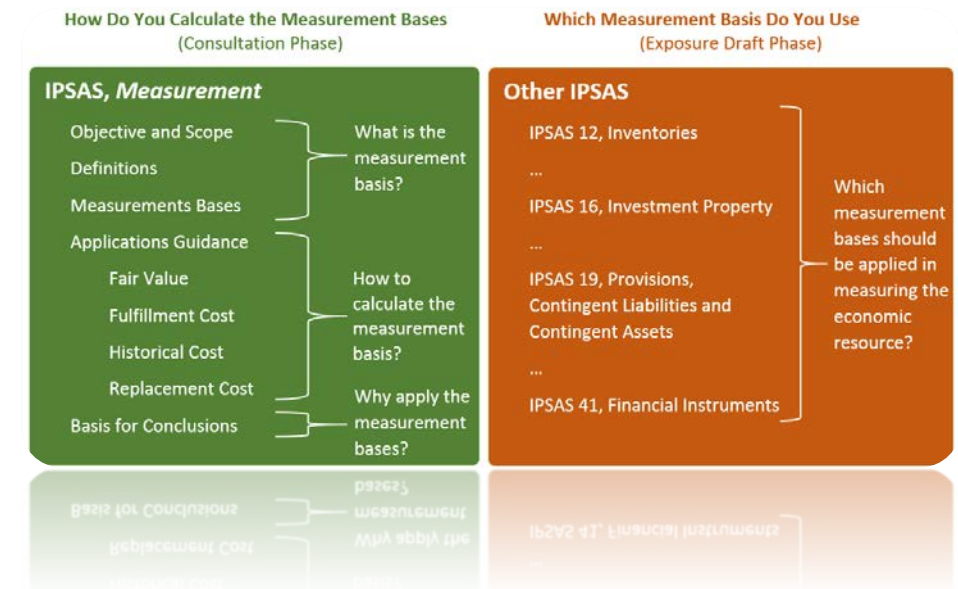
How Do You Calculate the Measurement Bases
(Consultation Phase)

IPSAS, *Measurement*

Objective and Scope
Definitions
Measurements Bases

What is the measurement basis?

Applications Guidance
Fair Value
Fulfillment Cost
Historical Cost
Replacement Cost

How to calculate the measurement basis?

Basis for Conclusions

Why apply the measurement bases?

Which Measurement Basis Do You Use
(Exposure Draft Phase)

Other IPSAS

IPSAS 12, Inventories
...
IPSAS 16, Investment Property
...
IPSAS 19, Provisions, Contingent Liabilities and Contingent Assets
...
IPSAS 41, Financial Instruments

Which measurement bases should be applied in measuring the economic resource?